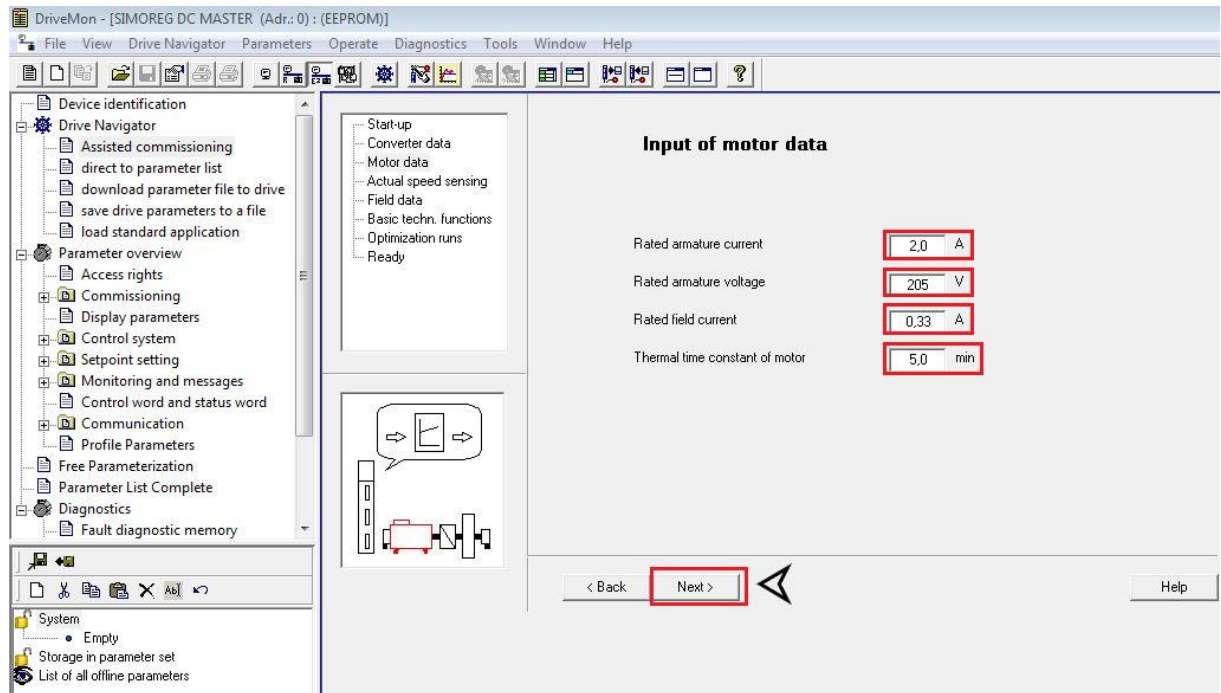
DriveMon - [SIMOREG DC MASTER (Adr.: 0) : (EEPROM)]

File View Drive Navigator Parameters Operate Diagnostics Tools Window Help

Device identification
Drive Navigator
Assisted commissioning
direct to parameter list
download parameter file to drive
save drive parameters to a file
load standard application
Parameter overview
Access rights
Commissioning
Display parameters
Control system
Setpoint setting
Monitoring and messages
Control word and status word
Communication
Profile Parameters
Free Parameterization
Parameter List Complete
Diagnostics
Fault diagnostic memory

System
• Empty
Storage in parameter set
List of all offline parameters

Start-up
Converter data
Motor data
Actual speed sensing
Field data
Basic techn. functions
Optimization runs
Ready

Input of motor data

Rated armature current 2,0 A
Rated armature voltage 205 V
Rated field current 0,33 A
Thermal time constant of motor 5,0 min

< Back Next > Help